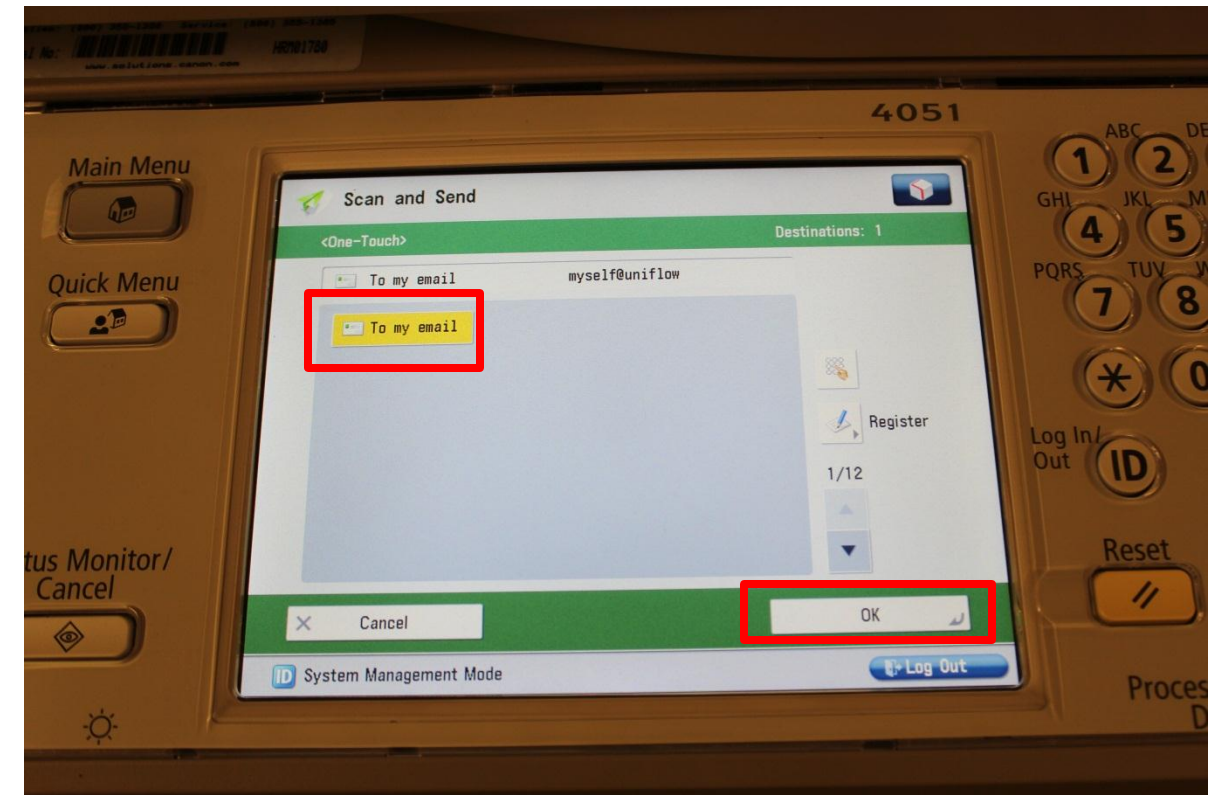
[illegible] HRM01780
www.solutions.canon.com

4051

Main Menu

Quick Menu

tus Monitor/
Cancel

Scan and Send

<One-Touch>
Destinations: 1

To my email myself@uniflow

To my email

Register

1/12

Cancel

OK

System Management Mode

Log Out

1 ABC 2 DE
GHI 4 JKL 5 M
PQRS 7 TUV 8 W
* 0

Log In/
Out ID

Reset

Proces
D